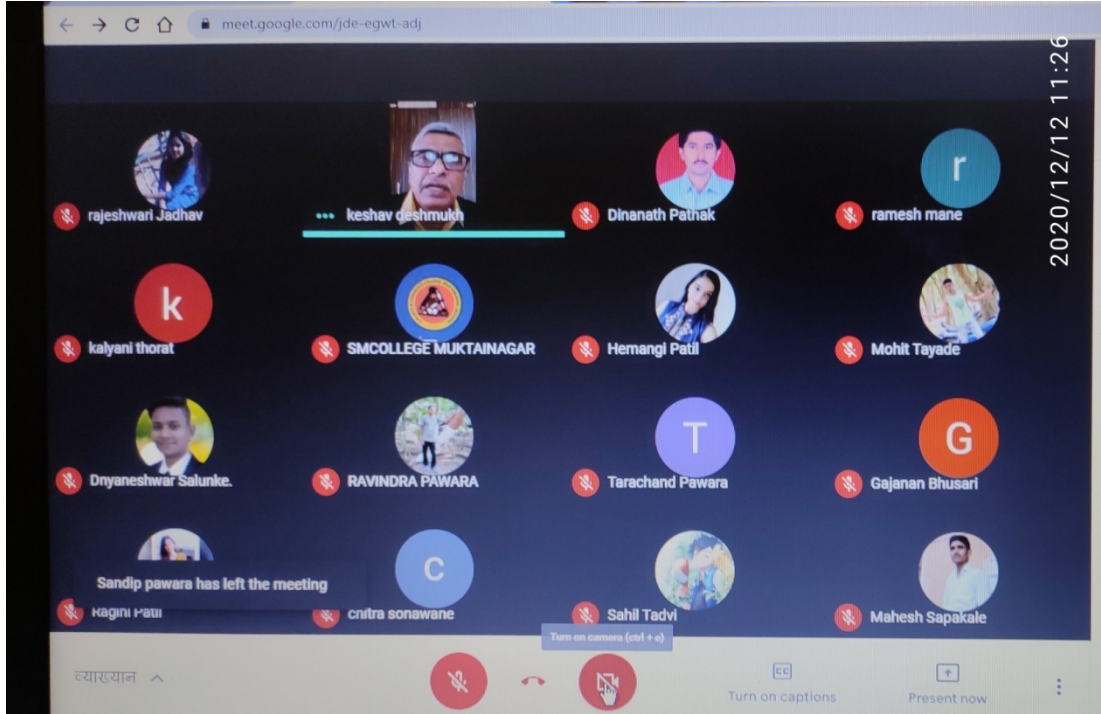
meet.google.com/jde-egwt-adj

2020/12/12 11:26

rajeshwari Jadhav

keshav deshmukh

Dinanath Pathak

r

ramesh mane

k

kalyani thorat

SMCOLLEGE MUKTAINAGAR

Hemangi Patil

Mohit Tayade

Dnyaneshwar Salunke.

RAVINDRA PAWARA

T

Tarachand Pawara

G

Gajanan Bhusari

Sandip pawara has left the meeting

Ragini Patil

C

chitra sonawane

Sahil Tadvi

Mahesh Sapakale

Turn on camera (ctrl + e)

व्याख्यान

Turn on captions

Present now